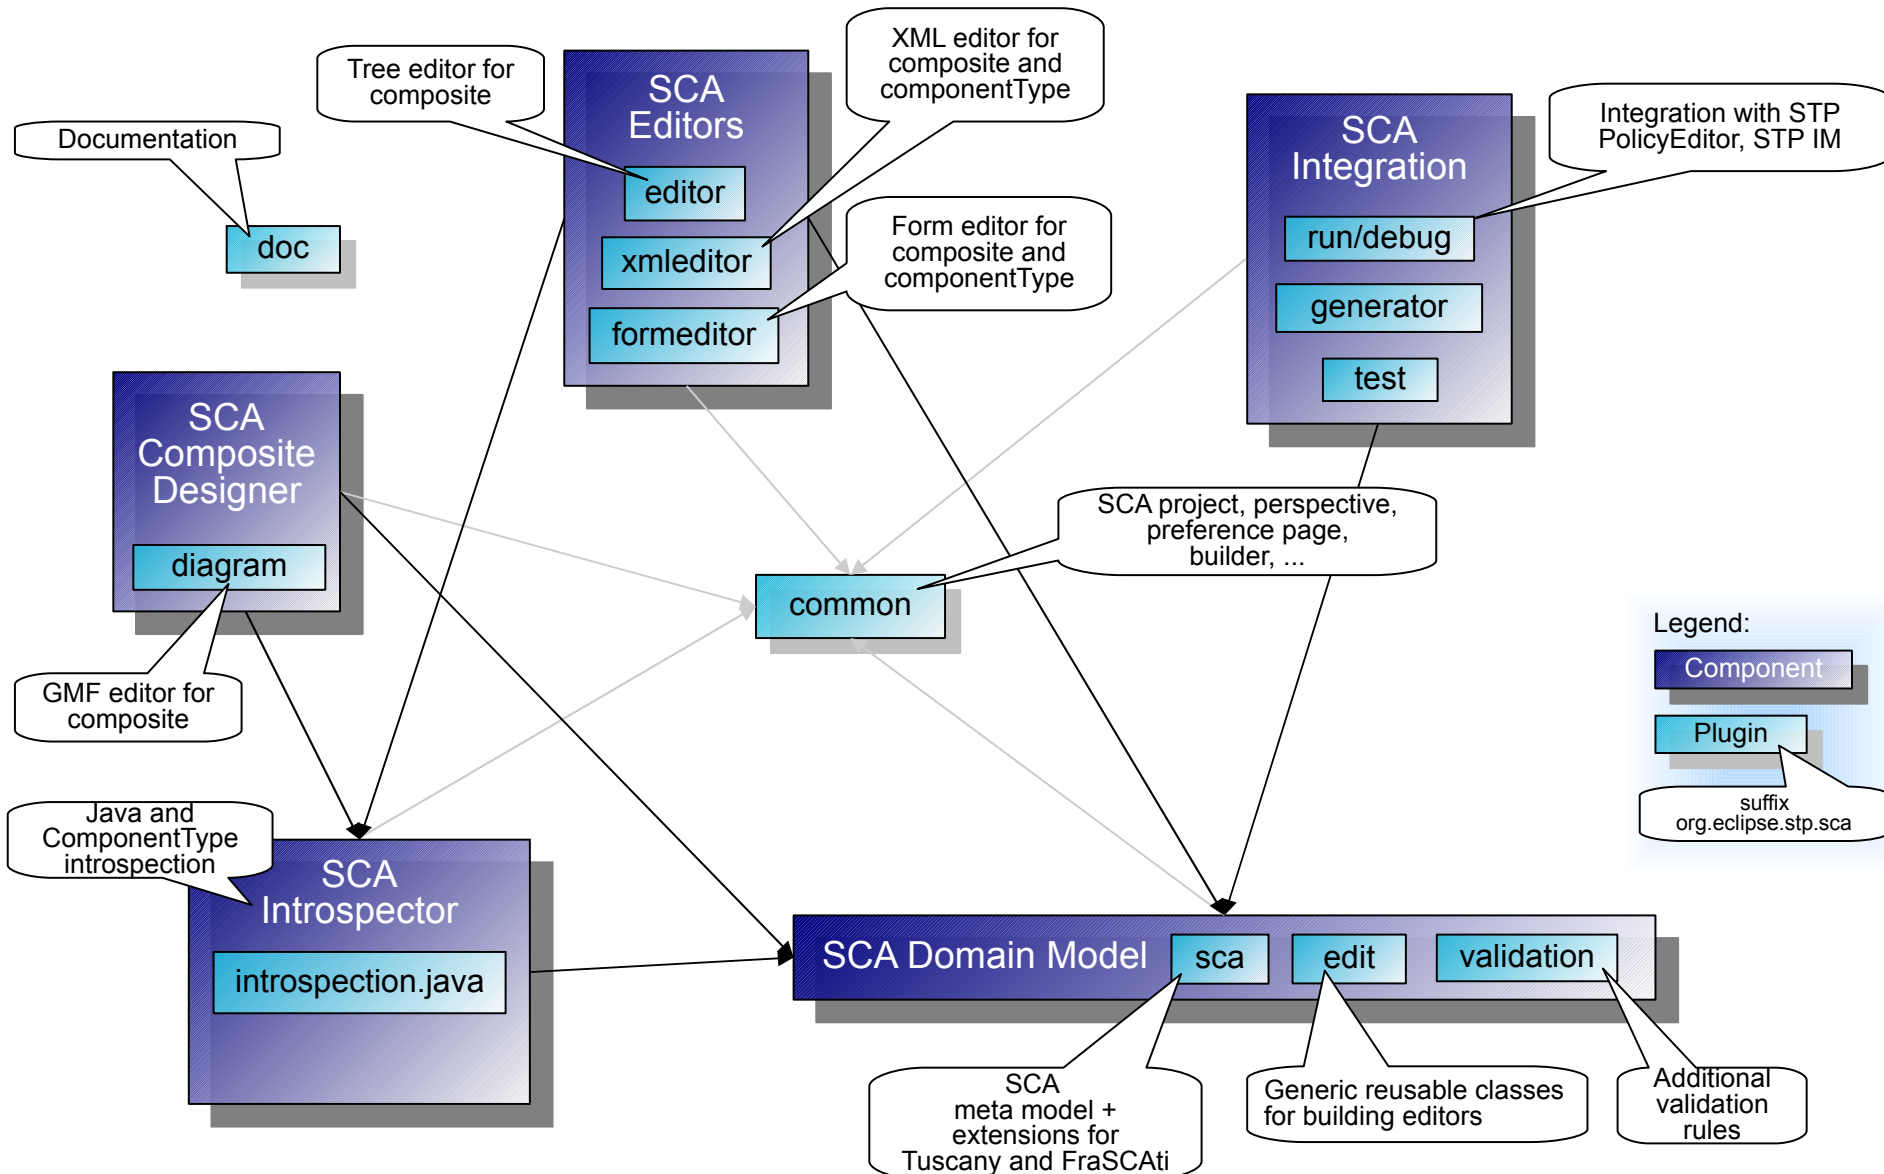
Tree editor for composite

XML editor for composite and componentType

Documentation

doc

SCA Editors

editor

xmleditor

formeditor

Form editor for composite and componentType

SCA Integration

run/debug

generator

test

Integration with STP PolicyEditor, STP IM

SCA Composite Designer

diagram

GMF editor for composite

common

SCA project, perspective, preference page, builder, ...

Legend:

Component

Plugin

suffix org.eclipse.stp.sca

Java and ComponentType introspection

SCA Introspector

introspection.java

SCA Domain Model

sca

edit

validation

SCA meta model + extensions for Tuscany and FraSCAti

Generic reusable classes for building editors

Additional validation rules